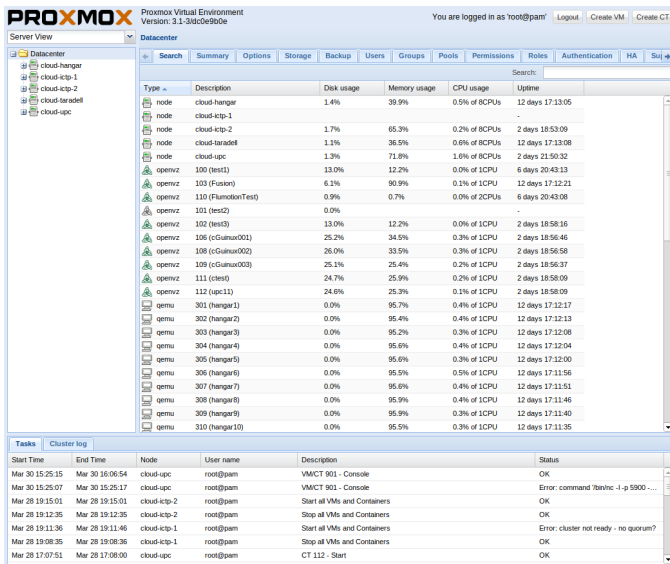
PROXMOX Proxmox Virtual Environment
Version: 3.1-3/dc0e9b0e

You are logged in as 'root@pam' Logout Create VM Create CT

Server View

Datacenter
cloud-hangar
cloud-ictp-1
cloud-ictp-2
cloud-taradell
cloud-upc

Datacenter

Search Summary Options Storage Backup Users Groups Pools Permissions Roles Authentication HA Su

Search:

| Type | Description | Disk usage | Memory usage | CPU usage | Uptime |
|---|---|---|---|---|---|
| node | cloud-hangar | 1.4% | 39.9% | 0.5% of 8CPUs | 12 days 17:13:05 |
| node | cloud-ictp-1 | | | | - |
| node | cloud-ictp-2 | 1.7% | 65.3% | 0.2% of 8CPUs | 2 days 18:53:09 |
| node | cloud-taradell | 1.1% | 36.5% | 0.6% of 8CPUs | 12 days 17:13:08 |
| node | cloud-upc | 1.3% | 71.8% | 1.6% of 8CPUs | 2 days 21:50:32 |
| openvz | 100 (test1) | 13.0% | 12.2% | 0.0% of 1CPU | 6 days 20:43:13 |
| openvz | 103 (Fusion) | 6.1% | 90.9% | 0.1% of 1CPU | 12 days 17:12:21 |
| openvz | 110 (FlumotionTest) | 0.9% | 0.7% | 0.0% of 2CPUs | 6 days 20:43:08 |
| openvz | 101 (test2) | 0.0% | | | - |
| openvz | 102 (test3) | 13.0% | 12.2% | 0.0% of 1CPU | 2 days 18:58:16 |
| openvz | 106 (cGuinux001) | 25.2% | 34.5% | 0.3% of 1CPU | 2 days 18:56:46 |
| openvz | 108 (cGuinux002) | 26.0% | 33.5% | 0.3% of 1CPU | 2 days 18:56:58 |
| openvz | 109 (cGuinux003) | 25.1% | 25.4% | 0.2% of 1CPU | 2 days 18:56:37 |
| openvz | 111 (ctest) | 24.7% | 25.9% | 0.2% of 1CPU | 2 days 18:58:09 |
| openvz | 112 (upc11) | 24.6% | 25.3% | 0.1% of 1CPU | 2 days 18:58:09 |
| qemu | 301 (hangar1) | 0.0% | 95.7% | 0.4% of 1CPU | 12 days 17:12:17 |
| qemu | 302 (hangar2) | 0.0% | 95.4% | 0.4% of 1CPU | 12 days 17:12:13 |
| qemu | 303 (hangar3) | 0.0% | 95.2% | 0.3% of 1CPU | 12 days 17:12:08 |
| qemu | 304 (hangar4) | 0.0% | 95.6% | 0.3% of 1CPU | 12 days 17:12:04 |
| qemu | 305 (hangar5) | 0.0% | 95.6% | 0.3% of 1CPU | 12 days 17:12:00 |
| qemu | 306 (hangar6) | 0.0% | 95.5% | 0.5% of 1CPU | 12 days 17:11:56 |
| qemu | 307 (hangar7) | 0.0% | 95.6% | 0.3% of 1CPU | 12 days 17:11:51 |
| qemu | 308 (hangar8) | 0.0% | 95.5% | 0.3% of 1CPU | 12 days 17:11:46 |
| qemu | 309 (hangar9) | 0.0% | 95.9% | 0.3% of 1CPU | 12 days 17:11:40 |
| qemu | 310 (hangar10) | 0.0% | 95.5% | 0.3% of 1CPU | 12 days 17:11:35 |

Tasks Cluster log

| Start Time | End Time | Node | User name | Description | Status |
|---|---|---|---|---|---|
| Mar 30 15:25:15 | Mar 30 16:06:54 | cloud-upc | root@pam | VM/CT 901 - Console | OK |
| Mar 30 15:25:07 | Mar 30 15:25:17 | cloud-upc | root@pam | VM/CT 901 - Console | Error: command '/bin/nc -l -p 5900 -... |
| Mar 28 19:15:01 | Mar 28 19:15:01 | cloud-ictp-2 | root@pam | Start all VMs and Containers | OK |
| Mar 28 19:12:35 | Mar 28 19:12:35 | cloud-ictp-2 | root@pam | Stop all VMs and Containers | OK |
| Mar 28 19:11:36 | Mar 28 19:11:46 | cloud-ictp-1 | root@pam | Start all VMs and Containers | Error: cluster not ready - no quorum? |
| Mar 28 19:08:35 | Mar 28 19:08:36 | cloud-ictp-1 | root@pam | Stop all VMs and Containers | OK |
| Mar 28 17:07:51 | Mar 28 17:08:00 | cloud-upc | root@pam | CT 112 - Start | OK |